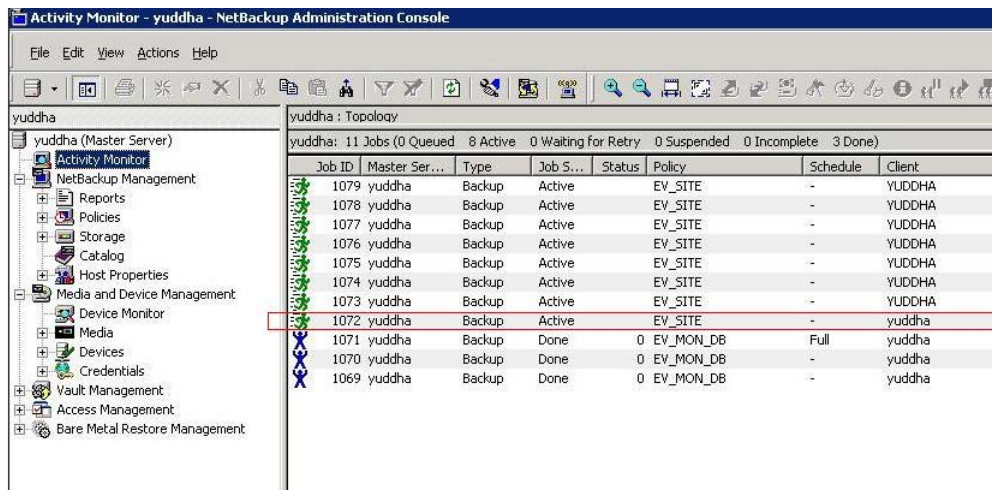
Activity Monitor - yuddha - NetBackup Administration Console

File Edit View Actions Help

yuddha

yuddha (Master Server)
Activity Monitor
NetBackup Management
Reports
Policies
Storage
Catalog
Host Properties
Media and Device Management
Device Monitor
Media
Devices
Credentials
Vault Management
Access Management
Bare Metal Restore Management

yuddha : Topology

yuddha: 11 Jobs (0 Queued 8 Active 0 Waiting for Retry 0 Suspended 0 Incomplete 3 Done)

| Job ID | Master Ser... | Type | Job S... | Status | Policy | Schedule | Client |
|---|---|---|---|---|---|---|---|
| 1079 | yuddha | Backup | Active | | EV_SITE | - | YUDDHA |
| 1078 | yuddha | Backup | Active | | EV_SITE | - | YUDDHA |
| 1077 | yuddha | Backup | Active | | EV_SITE | - | YUDDHA |
| 1076 | yuddha | Backup | Active | | EV_SITE | - | YUDDHA |
| 1075 | yuddha | Backup | Active | | EV_SITE | - | YUDDHA |
| 1074 | yuddha | Backup | Active | | EV_SITE | - | YUDDHA |
| 1073 | yuddha | Backup | Active | | EV_SITE | - | YUDDHA |
| 1072 | yuddha | Backup | Active | | EV_SITE | - | yuddha |
| 1071 | yuddha | Backup | Done | 0 | EV_MON_DB | Full | yuddha |
| 1070 | yuddha | Backup | Done | 0 | EV_MON_DB | - | yuddha |
| 1069 | yuddha | Backup | Done | 0 | EV_MON_DB | - | yuddha |